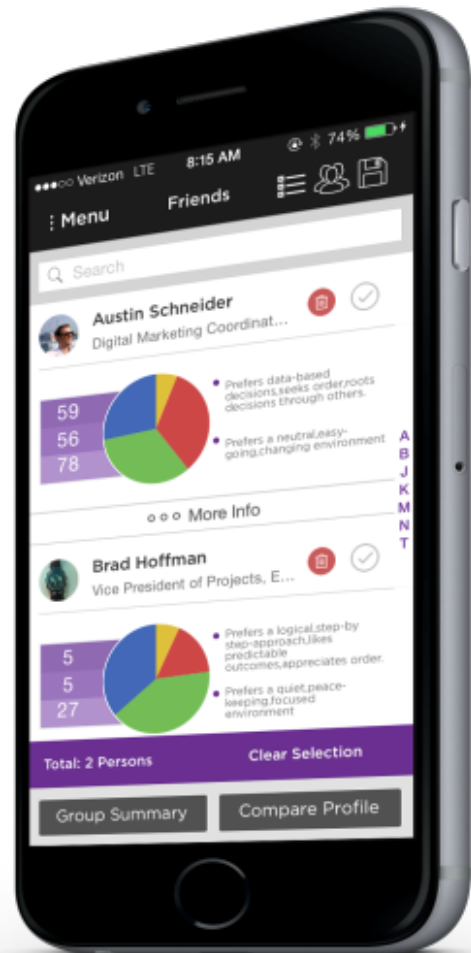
●●●○○ Verizon LTE 8:15 AM 74%

⋮ Menu Friends

Search

Austin Schneider
Digital Marketing Coordinat...

59
56
78

Prefers data-based decisions,seeks order,roots decisions through others.

Prefers a neutral,easy-going,changing environment

A
B
J
K
M
N
T

○○○ More Info

Brad Hoffman
Vice President of Projects, E...

5
5
27

Prefers a logical,step-by step-approach,likes predictable outcomes,appreciates order.

Prefers a quiet,peace-keeping,focused environment

Total: 2 Persons Clear Selection

Group Summary Compare Profile